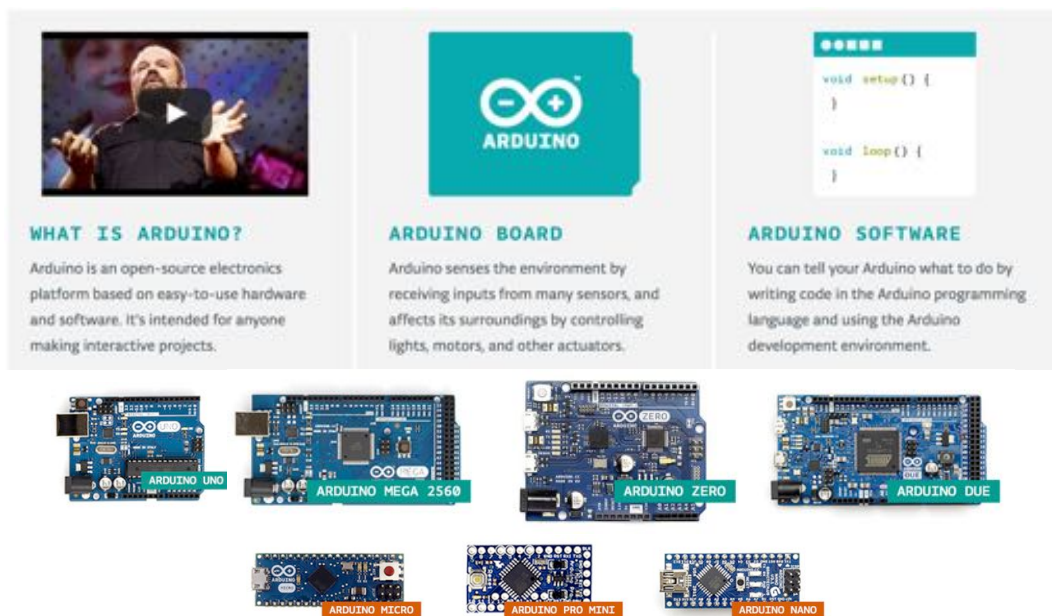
ARDUINO

void setup() {
}

void loop() {
}

WHAT IS ARDUINO?

Arduino is an open-source electronics platform based on easy-to-use hardware and software. It's intended for anyone making interactive projects.

ARDUINO BOARD

Arduino senses the environment by receiving inputs from many sensors, and affects its surroundings by controlling lights, motors, and other actuators.

ARDUINO SOFTWARE

You can tell your Arduino what to do by writing code in the Arduino programming language and using the Arduino development environment.

ARDUINO UNO

ARDUINO MEGA 2560

ZERO

ARDUINO ZERO

ARDUINO DUE

ARDUINO MICRO

ARDUINO PRO MINI

ARDUINO NANO